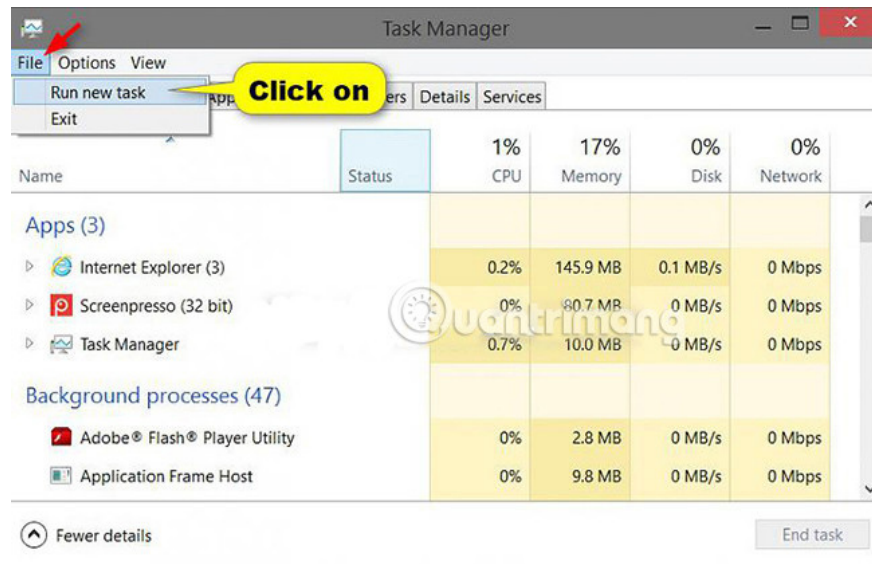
Task Manager

File Options View

Run new task

Exit

Click on

App

ers Details Services

| Name | Status | 1% CPU | 17% Memory | 0% Disk | 0% Network |
|---|---|---|---|---|---|
| Apps (3) | | | | | |
| Internet Explorer (3) | | 0.2% | 145.9 MB | 0.1 MB/s | 0 Mbps |
| Screenpresso (32 bit) | | 0% | 80.7 MB | 0 MB/s | 0 Mbps |
| Task Manager | | 0.7% | 10.0 MB | 0 MB/s | 0 Mbps |
| Background processes (47) | | | | | |
| Adobe® Flash® Player Utility | | 0% | 2.8 MB | 0 MB/s | 0 Mbps |
| Application Frame Host | | 0% | 9.8 MB | 0 MB/s | 0 Mbps |

uantrimang

Fewer details

End task